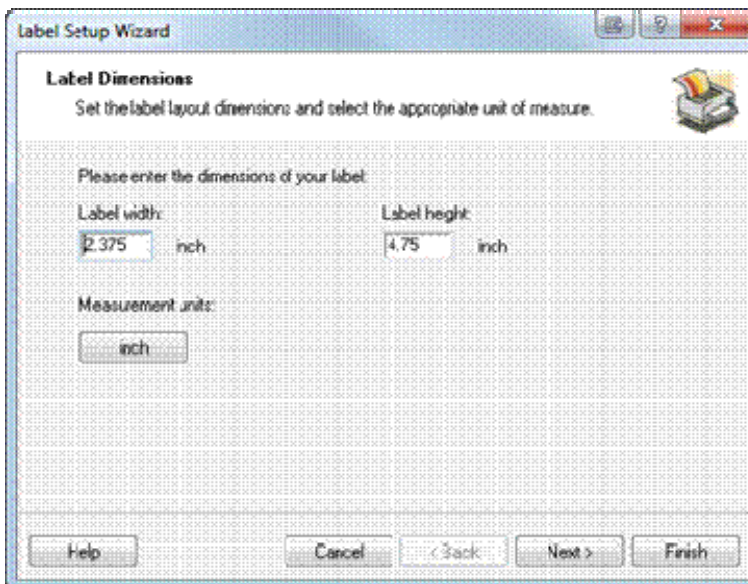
label Setup Wizard

Label Dimensions

Set the label layout dimensions and select the appropriate unit of measure.

Please enter the dimensions of your label:

Label width:

2.375 inch

Label height:

4.75 inch

Measurement units:

inch

Help

Cancel

< Back

Next >

Finish